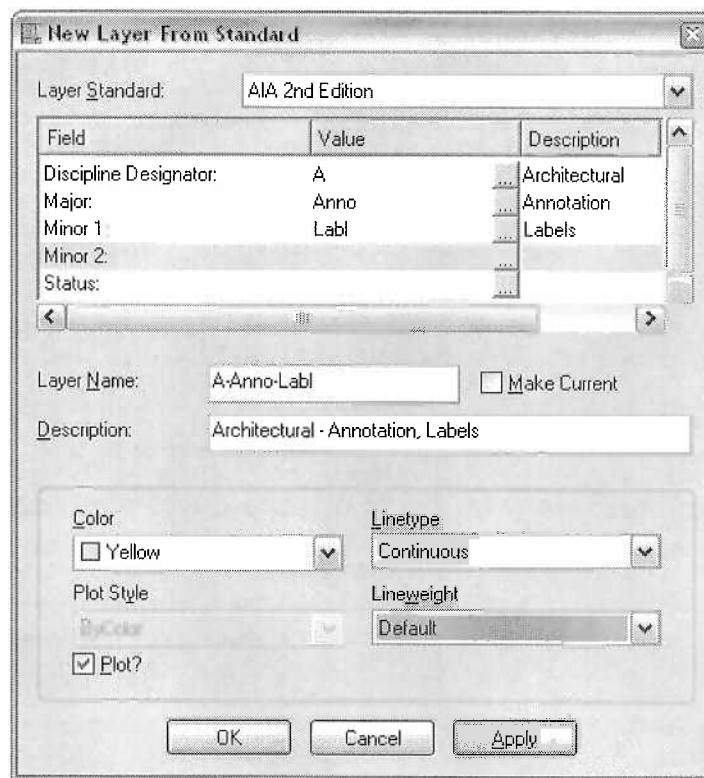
New Layer From Standard

Layer Standard: AIA 2nd Edition

| Field | Value | Description |
|---|---|---|
| Discipline Designator: | A | Architectural |
| Major: | Anno | Annotation |
| Minor 1: | Labl | Labels |
| Minor 2: | | |
| Status: | | |

Layer Name: A-Anno-Labl

Make Current

Description: Architectural - Annotation, Labels

Color

Yellow

Linetype

Continuous

Plot Style

ByColor

Lineweight

Default

Plot?

OK

Cancel

Apply